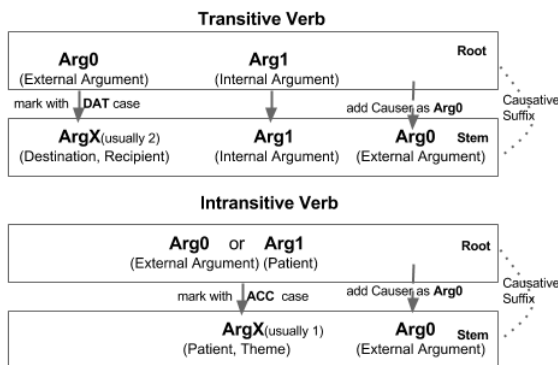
Transitive Verb

Arg0
(External Argument)

Arg1
(Internal Argument)

Root

mark with DAT case

add Causer as Arg0

Causative Suffix

ArgX(usually 2)
(Destination, Recipient)

Arg1
(Internal Argument)

Arg0
(External Argument)

Stem

Intransitive Verb

Arg0 or Arg1
(External Argument) (Patient)

Root

mark with ACC case

add Causer as Arg0

Causative Suffix

ArgX(usually 1)
(Patient, Theme)

Arg0
(External Argument)

Stem